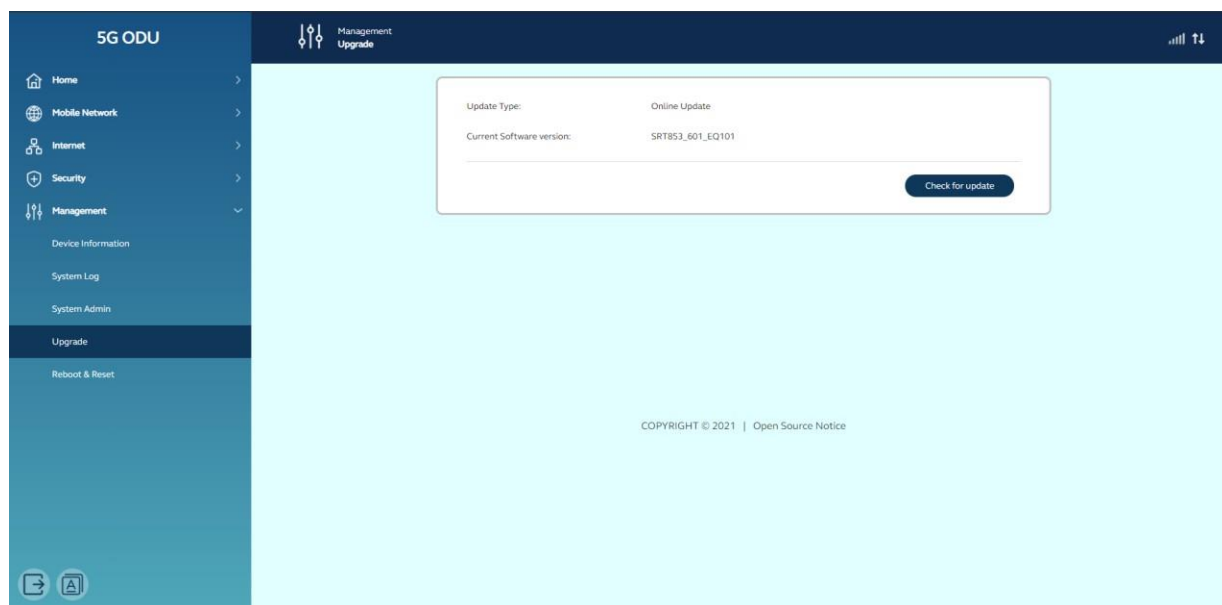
5G ODU

Management
Upgrade

Home
Mobile Network
Internet
Security
Management
Device Information
System Log
System Admin
Upgrade
Reboot & Reset

Update Type: Online Update
Current Software version: SRT853_601_EQ101

Check for update

COPYRIGHT © 2021 | Open Source Notice